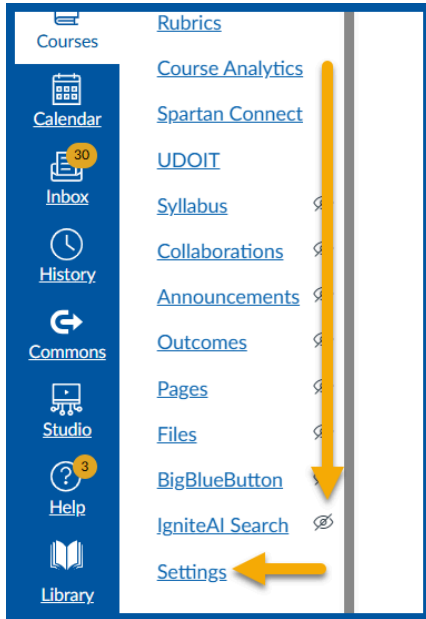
Courses
Calendar
30
Inbox
History
Commons
Studio
3
Help
Library

Rubrics
Course Analytics
Spartan Connect
UDOIT
Syllabus
Collaborations
Announcements
Outcomes
Pages
Files
BigBlueButton
IgniteAI Search
Settings